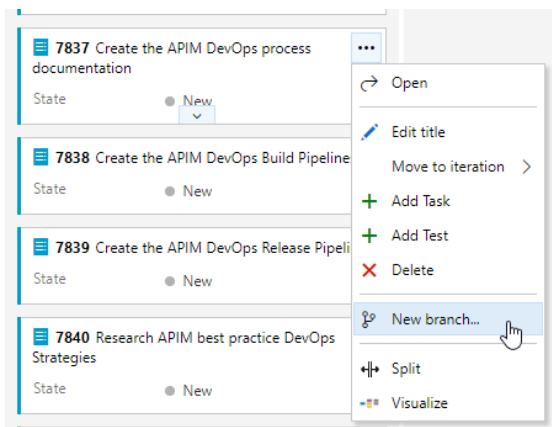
7837 Create the APIM DevOps process documentation

State New

7838 Create the APIM DevOps Build Pipeline

State New

7839 Create the APIM DevOps Release Pipeli

State New

7840 Research APIM best practice DevOps Strategies

State New

Open

Edit title

Move to iteration

Add Task

Add Test

Delete

New branch...

Split

Visualize